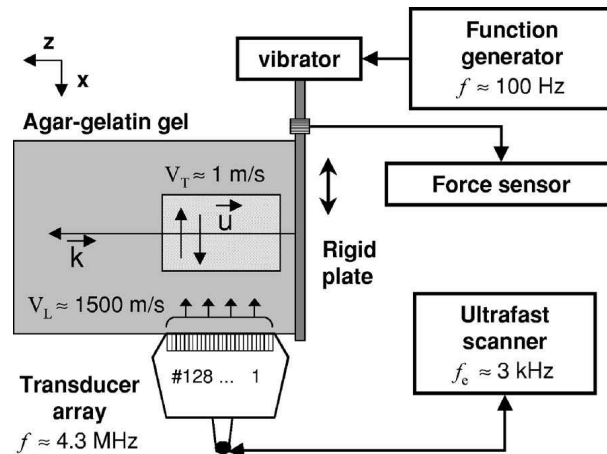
z
x

vibrator

Function generator
$f \approx 100$ Hz

Agar-gelatin gel

$V_T \approx 1$ m/s

$\vec{u}$

$\vec{k}$

Force sensor

Rigid plate

$V_L \approx 1500$ m/s

Ultrafast scanner
$f_e \approx 3$ kHz

#128 ... 1

Transducer array
$f \approx 4.3$ MHz